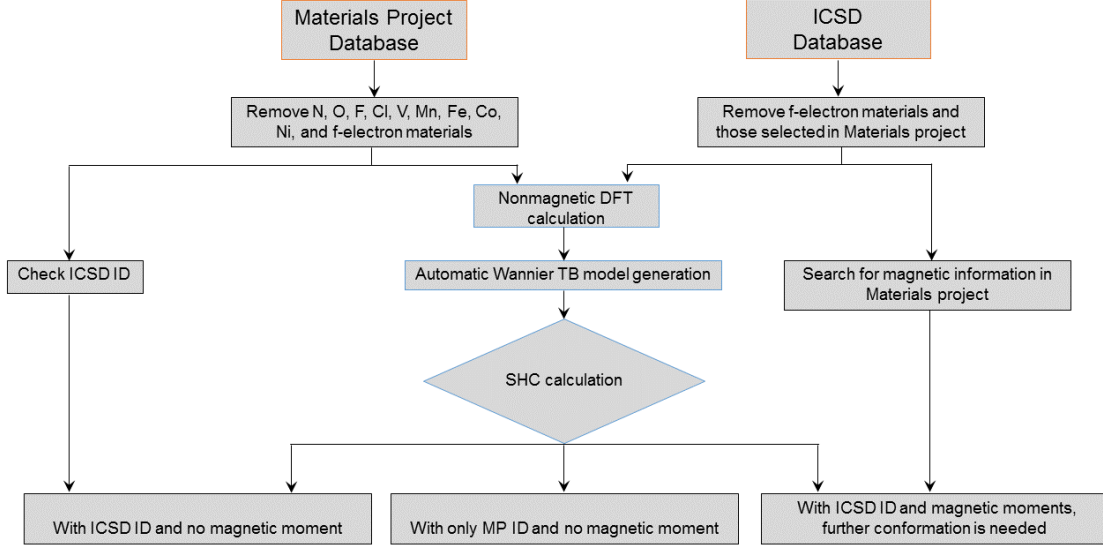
Materials Project Database

ICSD Database

Remove N, O, F, Cl, V, Mn, Fe, Co, Ni, and f-electron materials

Remove f-electron materials and those selected in Materials project

Nonmagnetic DFT calculation

Check ICSD ID

Automatic Wannier TB model generation

Search for magnetic information in Materials project

SHC calculation

With ICSD ID and no magnetic moment

With only MP ID and no magnetic moment

With ICSD ID and magnetic moments, further conformation is needed